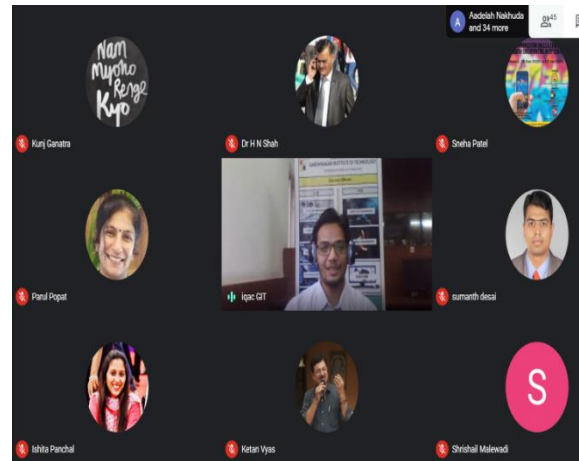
Aadelah Nakhuda and 34 more

45

Nam Myoho Renge Kyo

Kunj Ganatra

Dr H N Shah

Sneha Patel

GANDHINAGAR INSTITUTE OF TECHNOLOGY

Parul Popat

iqac GIT

sumanth desai

Ishita Panchal

Ketan Vyas

S

Shrishail Malewadi